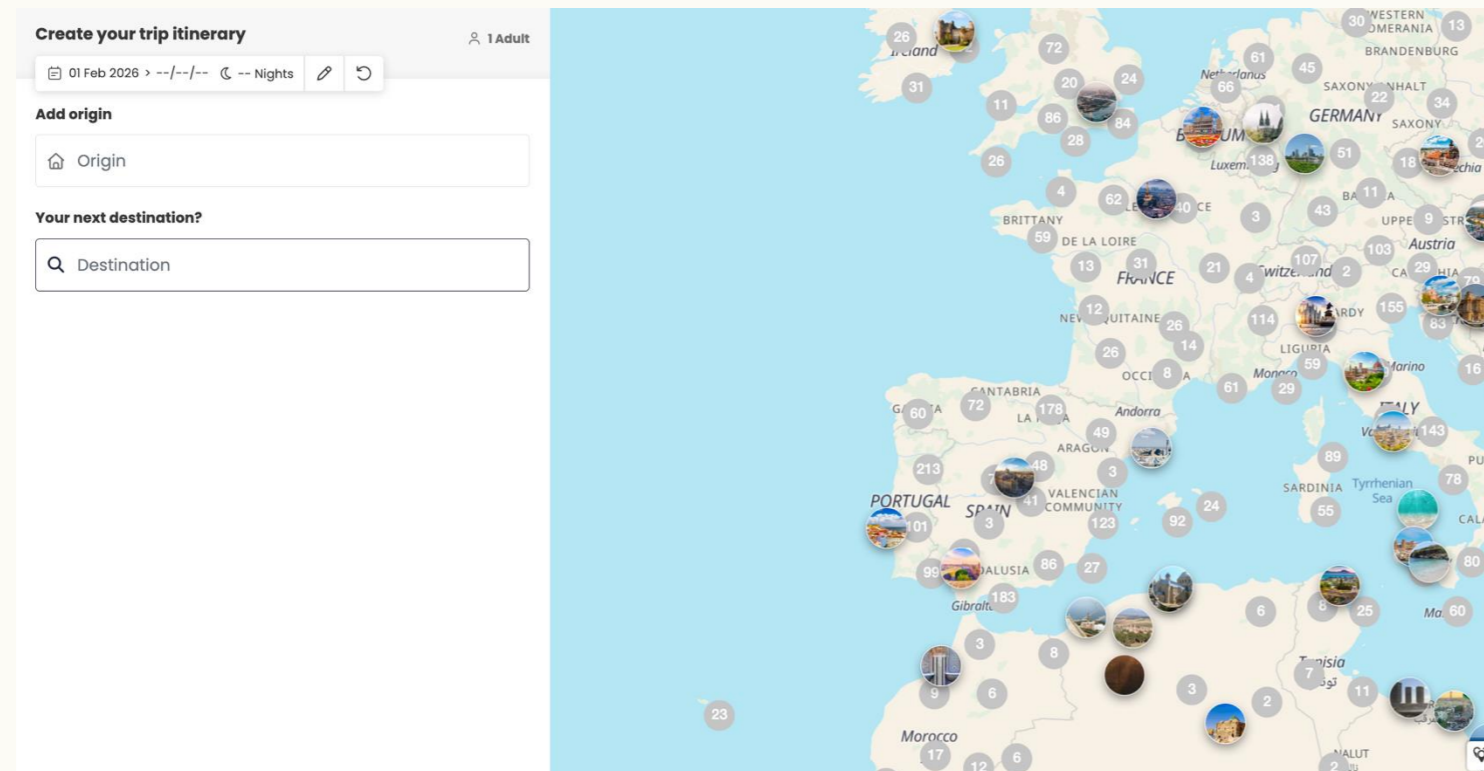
Create your trip itinerary

1 Adult

01 Feb 2026 > --/--/-- -- Nights

Add origin

Origin

Your next destination?

Destination

26 Ireland 72 31 20 24 11 86 84 28 26 61 45 Netherlands 66 SAXONY-ANHALT 30 WESTERN POMERANIA 13 BRANDENBURG 22 34 GERMANY SAXONY BELGIUM Luxembourg 138 51 18 Czechia 4 62 40 3 43 11 BRITTANY 59 DE LA LOIRE 9 UPPER AUSTRIA Austria 103 13 31 21 4 Switzerland 2 107 29 FRANCE 12 NOUVELLE-AQUITAINE 26 14 114 LOMBARDY 155 83 26 OCCITANIA 8 LIGURIA 59 Monaco 29 San Marino 16 CANTABRIA 72 178 60 LA RIOJA 61 Andorra ITALY 49 ARAGON 143 213 48 3 89 PORTUGAL SPAIN VALENCIAN COMMUNITY 41 SARDINIA Tyrrhenian Sea 78 101 3 123 92 24 55 99 ANDALUSIA 86 27 80 183 Gibraltar 6 8 25 60 3 8 Tunisia 7 9 6 3 2 11 23 Morocco 17 12 6 2